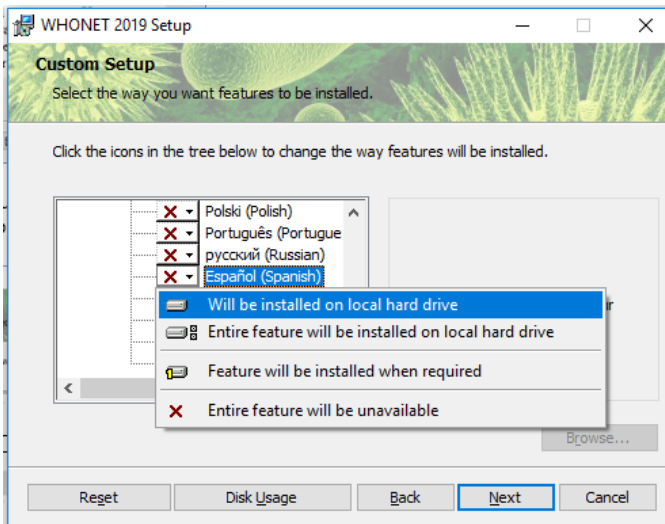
WHONET 2019 Setup

Custom Setup

Select the way you want features to be installed.

Click the icons in the tree below to change the way features will be installed.

Polski (Polish)
Português (Portugue
русский (Russian)
Español (Spanish)

Will be installed on local hard drive
Entire feature will be installed on local hard drive
Feature will be installed when required
Entire feature will be unavailable

ir

Browse...

Reset
Disk Usage
Back
Next
Cancel